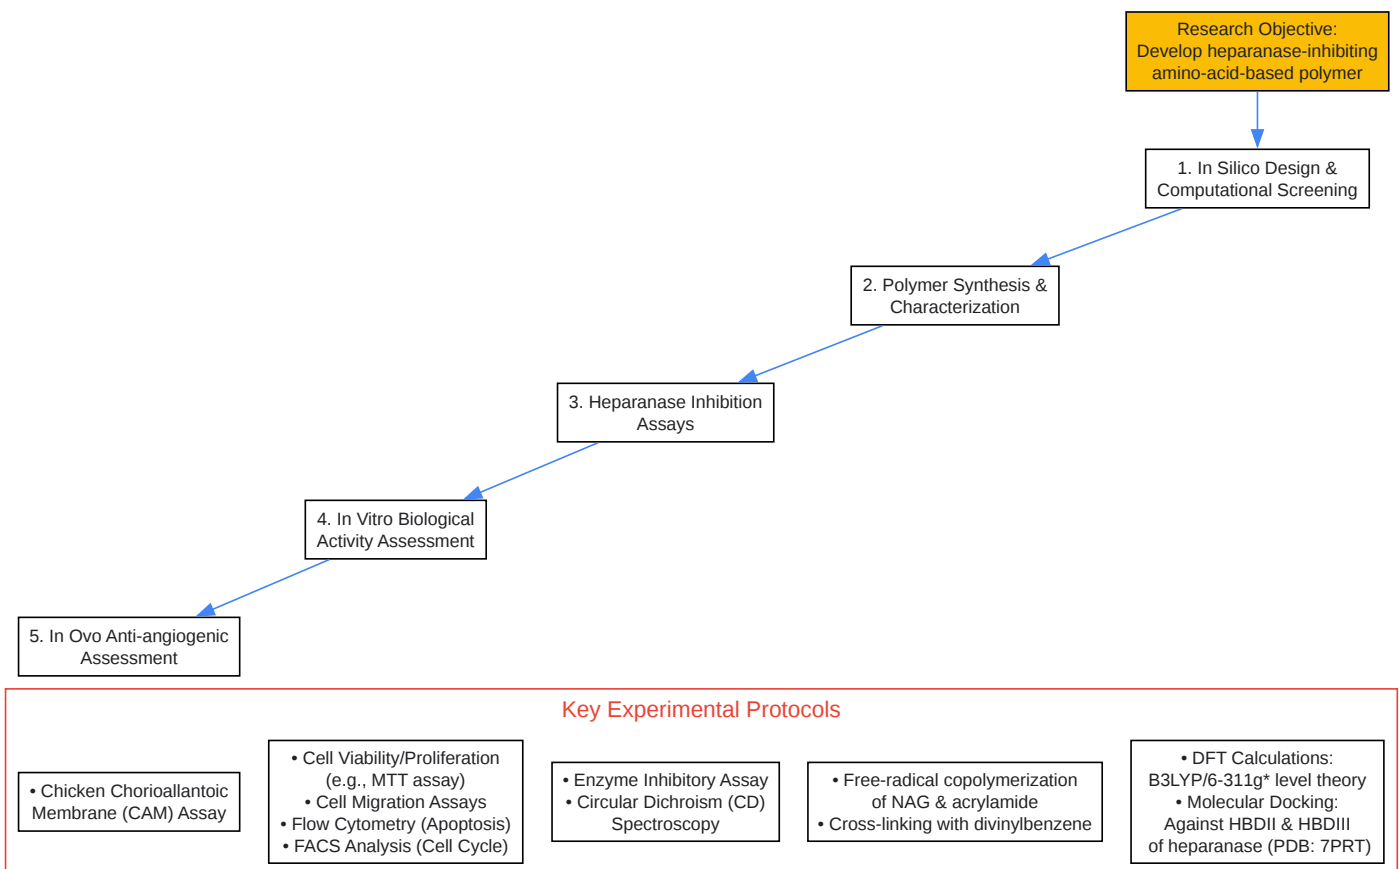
Research Objective:
Develop heparanase-inhibiting amino-acid-based polymer

1. In Silico Design & Computational Screening

2. Polymer Synthesis & Characterization

3. Heparanase Inhibition Assays

4. In Vitro Biological Activity Assessment

5. In Ovo Anti-angiogenic Assessment

Key Experimental Protocols

• Chicken Chorioallantoic Membrane (CAM) Assay

• Cell Viability/Proliferation (e.g., MTT assay)
• Cell Migration Assays
• Flow Cytometry (Apoptosis)
• FACS Analysis (Cell Cycle)

• Enzyme Inhibitory Assay
• Circular Dichroism (CD) Spectroscopy

• Free-radical copolymerization of NAG & acrylamide
• Cross-linking with divinylbenzene

• DFT Calculations: B3LYP/6-311g* level theory
• Molecular Docking: Against HBDII & HBDIII of heparanase (PDB: 7PRT)